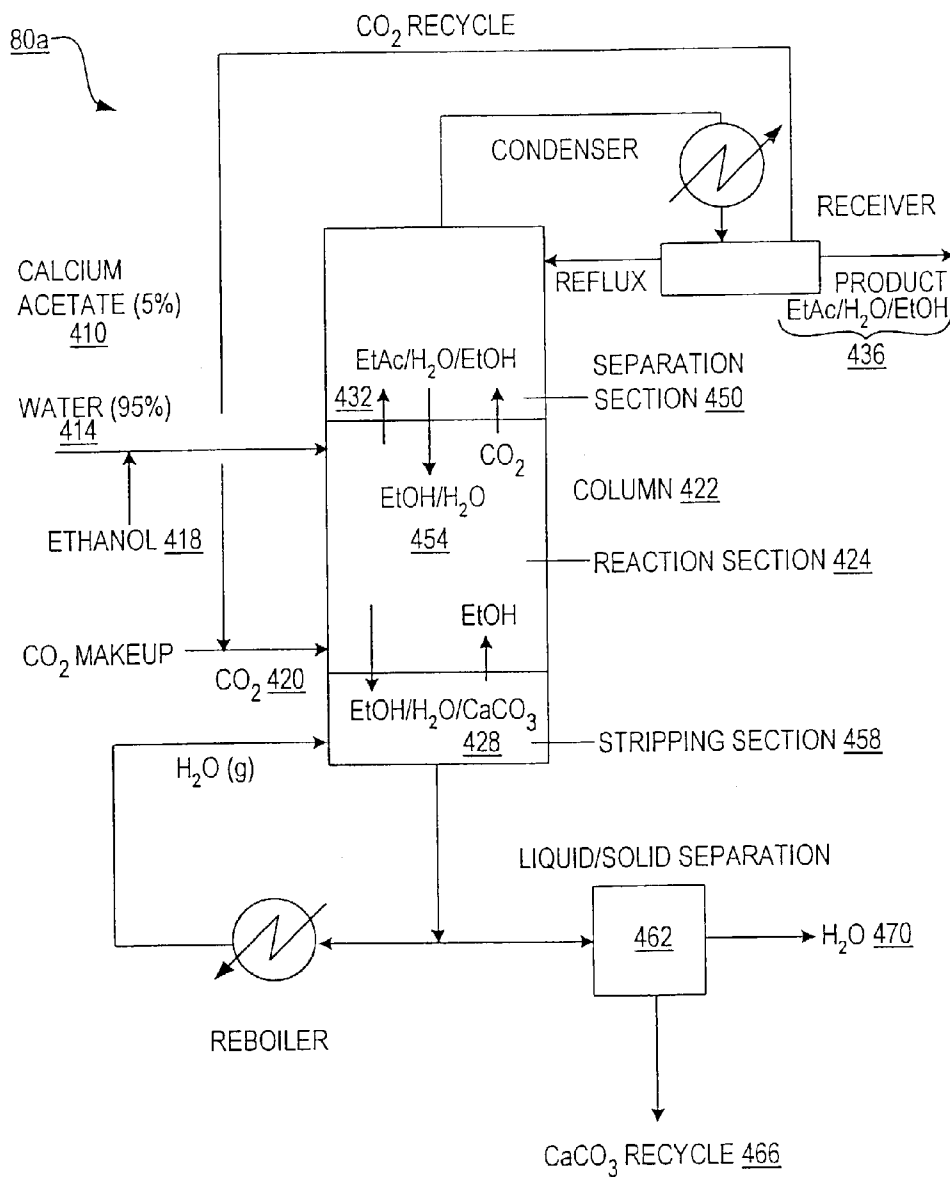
80a

$CO_2$ RECYCLE

CONDENSER

RECEIVER

CALCIUM ACETATE (5%) 410

REFLUX

PRODUCT EtAc/$H_2O$/EtOH 436

EtAc/$H_2O$/EtOH

SEPARATION SECTION 450

432

WATER (95%) 414

$CO_2$

EtOH/$H_2O$

COLUMN 422

ETHANOL 418

454

REACTION SECTION 424

EtOH

$CO_2$ MAKEUP

$CO_2$ 420

EtOH/$H_2O$/$CaCO_3$

428

STRIPPING SECTION 458

$H_2O$ (g)

LIQUID/SOLID SEPARATION

462

$H_2O$ 470

REBOILER

$CaCO_3$ RECYCLE 466